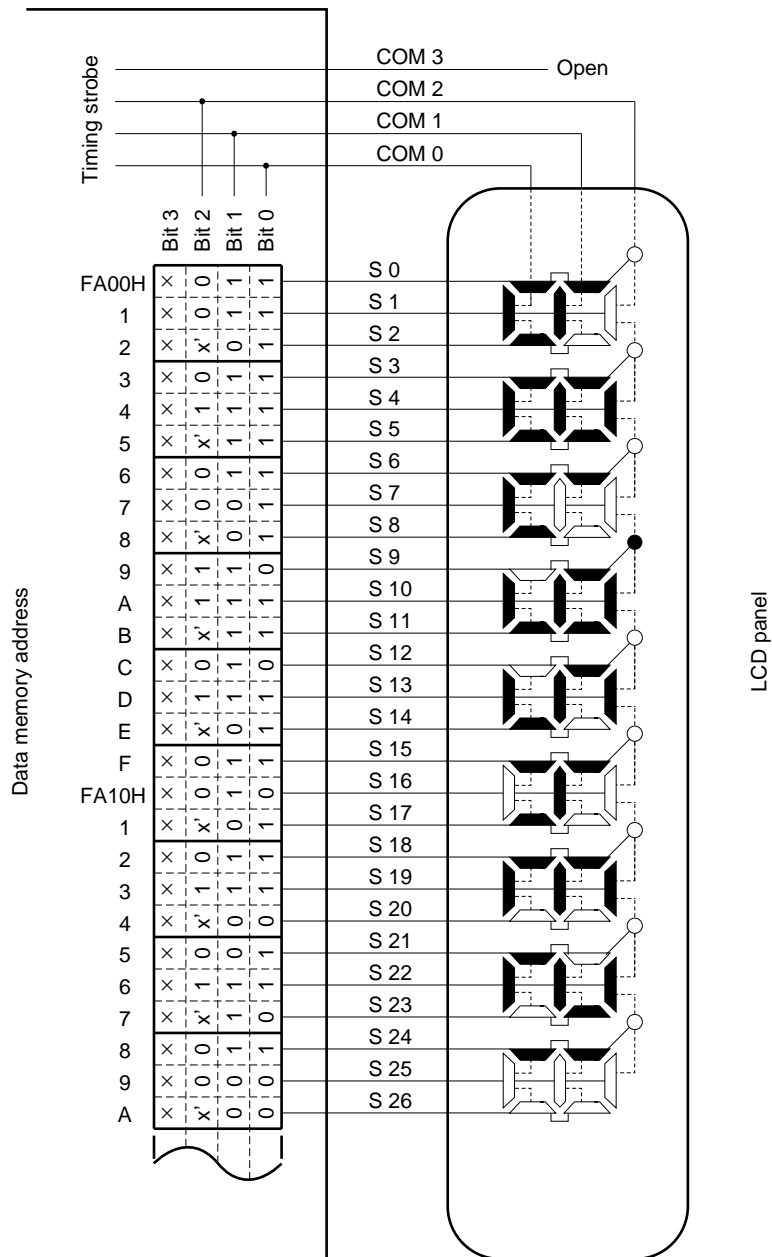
Timing strobe

COM 3
Open
COM 2
COM 1
COM 0

Bit 3 Bit 2 Bit 1 Bit 0

Data memory address

| | Bit 3 | Bit 2 | Bit 1 | Bit 0 |
|---|---|---|---|---|
| FA00H | × | 0 | 1 | 1 |
| 1 | × | 0 | 1 | 1 |
| 2 | × | x' | 0 | 1 |
| 3 | × | 0 | 1 | 1 |
| 4 | × | 1 | 1 | 1 |
| 5 | × | x' | 1 | 1 |
| 6 | × | 0 | 1 | 1 |
| 7 | × | 0 | 0 | 1 |
| 8 | × | x' | 0 | 1 |
| 9 | × | 1 | 1 | 0 |
| A | × | 1 | 1 | 1 |
| B | × | x' | 1 | 1 |
| C | × | 0 | 1 | 0 |
| D | × | 1 | 1 | 1 |
| E | × | x' | 0 | 1 |
| F | × | 0 | 1 | 1 |
| FA10H | × | 0 | 1 | 0 |
| 1 | × | x' | 0 | 1 |
| 2 | × | 0 | 1 | 1 |
| 3 | × | 1 | 1 | 1 |
| 4 | × | x' | 0 | 0 |
| 5 | × | 0 | 0 | 1 |
| 6 | × | 1 | 1 | 1 |
| 7 | × | x' | 1 | 0 |
| 8 | × | 0 | 1 | 1 |
| 9 | × | 0 | 0 | 0 |
| A | × | x' | 0 | 0 |

S 0
S 1
S 2
S 3
S 4
S 5
S 6
S 7
S 8
S 9
S 10
S 11
S 12
S 13
S 14
S 15
S 16
S 17
S 18
S 19
S 20
S 21
S 22
S 23
S 24
S 25
S 26

LCD panel